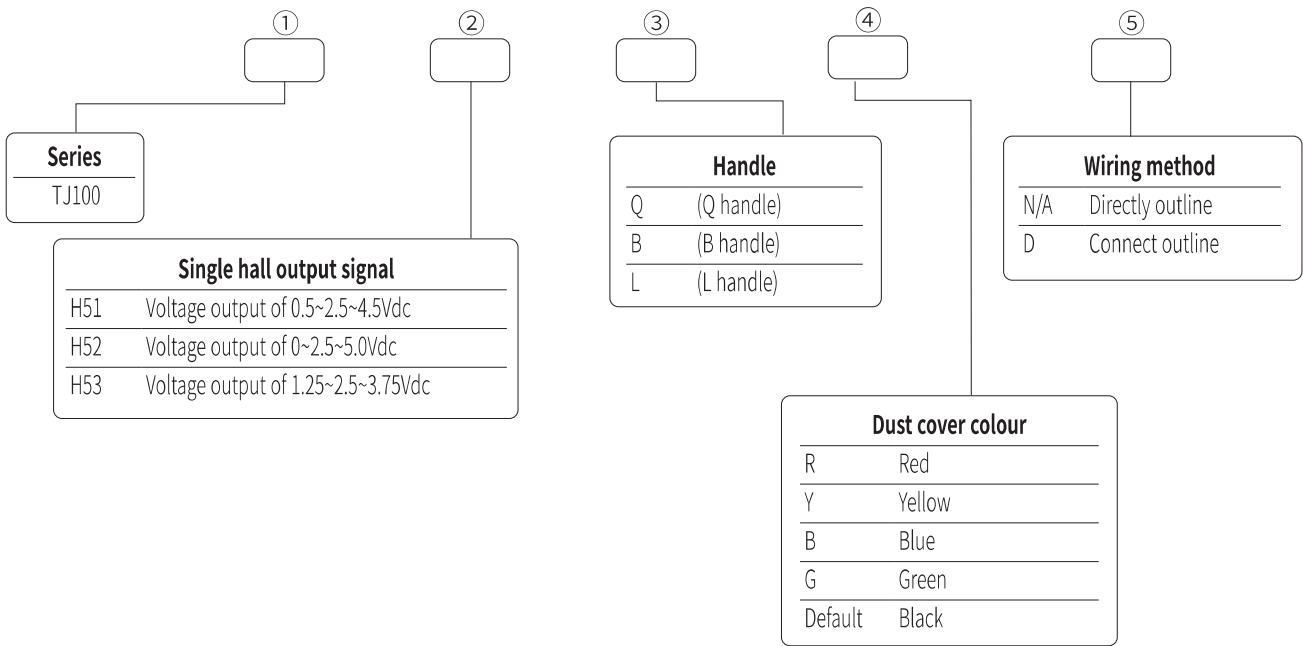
①
②
③
④
⑤

Series
TJ100

Single hall output signal

| | |
|---|---|
| H51 | Voltage output of 0.5~2.5~4.5Vdc |
| H52 | Voltage output of 0~2.5~5.0Vdc |
| H53 | Voltage output of 1.25~2.5~3.75Vdc |

Handle

| | |
|---|---|
| Q | (Q handle) |
| B | (B handle) |
| L | (L handle) |

Dust cover colour

| | |
|---|---|
| R | Red |
| Y | Yellow |
| B | Blue |
| G | Green |
| Default | Black |

Wiring method

| | |
|---|---|
| N/A | Directly outline |
| D | Connect outline |